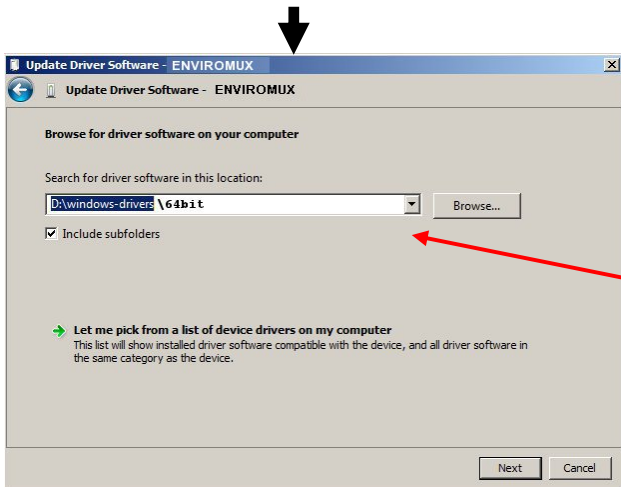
Update Driver Software - ENVIROMUX

Update Driver Software - ENVIROMUX

Browse for driver software on your computer

Search for driver software in this location:

D:\windows-drivers\64bit

Browse...

Include subfolders

Let me pick from a list of device drivers on my computer

This list will show installed driver software compatible with the device, and all driver software in the same category as the device.

Next

Cancel